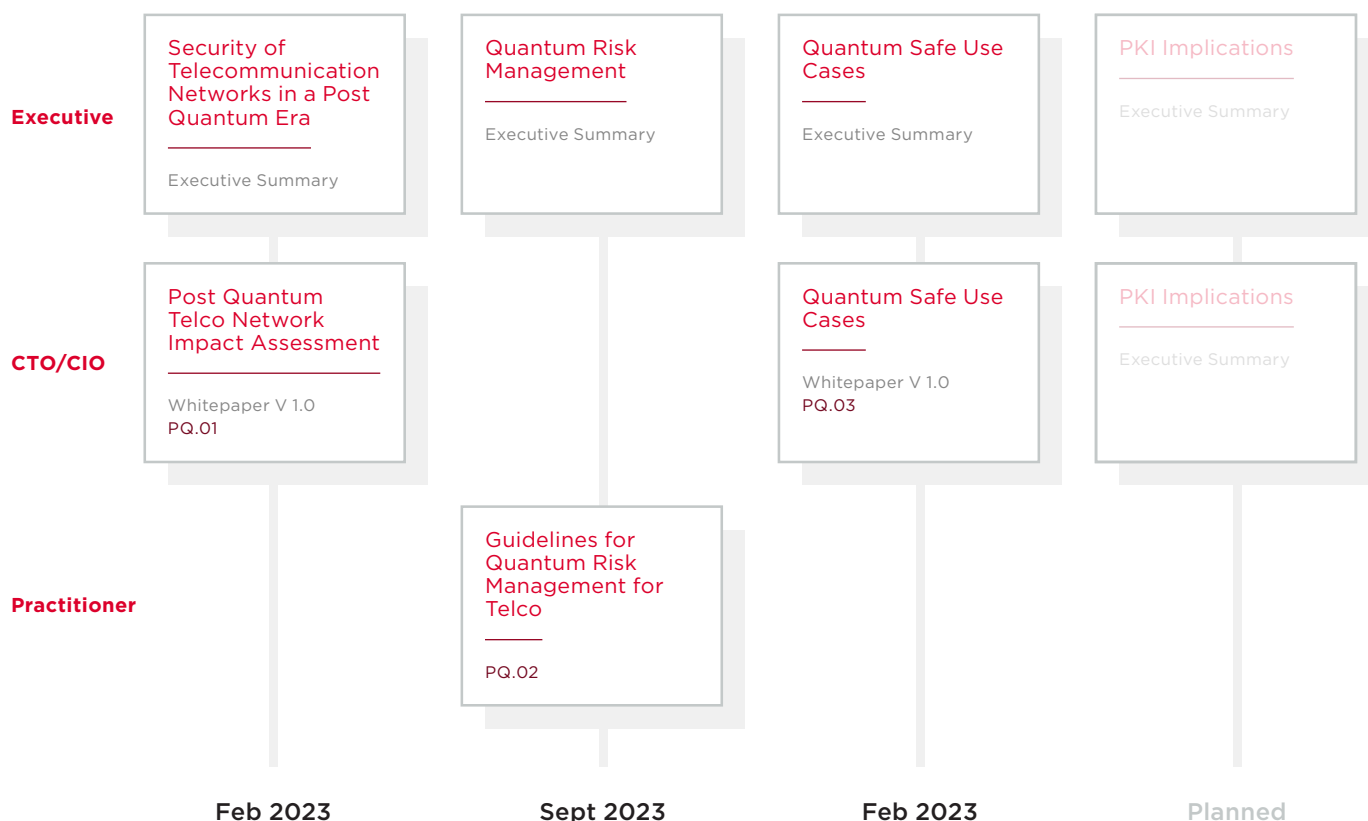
Executive

Security of Telecommunication Networks in a Post Quantum Era

Executive Summary

Quantum Risk Management

Executive Summary

Quantum Safe Use Cases

Executive Summary

PKI Implications

Executive Summary

CTO/CIO

Post Quantum Telco Network Impact Assessment

Whitepaper V 1.0
PQ.01

Quantum Safe Use Cases

Whitepaper V 1.0
PQ.03

PKI Implications

Executive Summary

Practitioner

Guidelines for Quantum Risk Management for Telco

PQ.02

Feb 2023

Sept 2023

Feb 2023

Planned